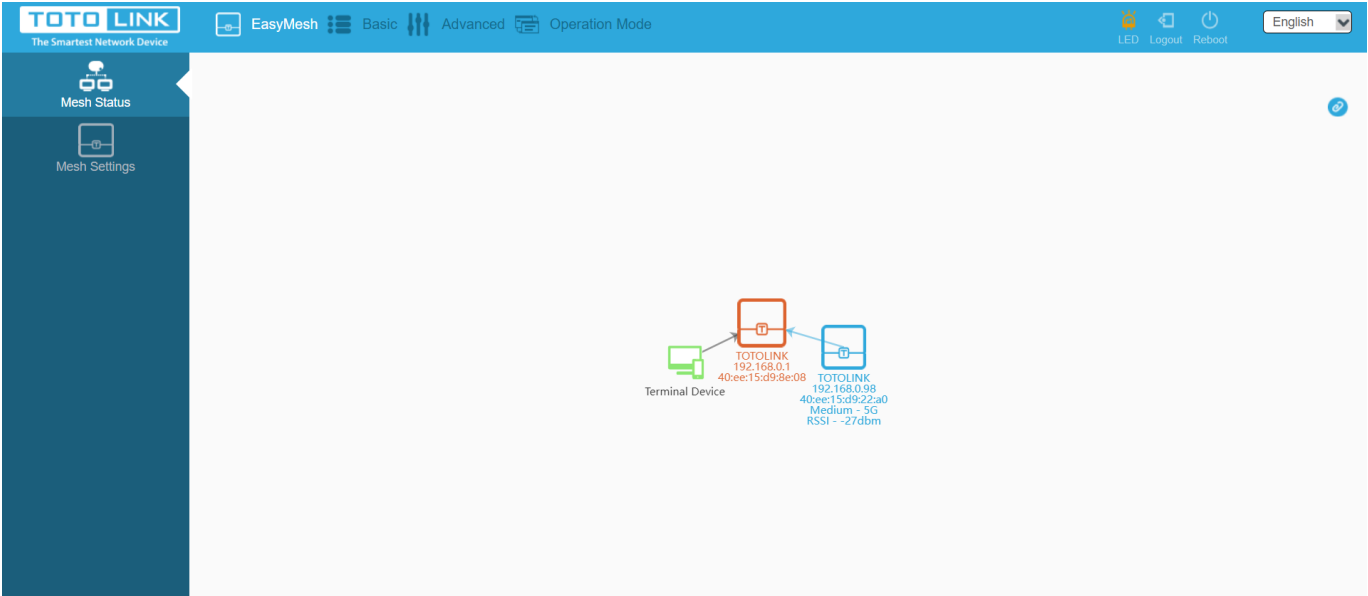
TOTO LINK
The Smartest Network Device

EasyMesh Basic Advanced Operation Mode

LED Logout Reboot

English

Mesh Status

Mesh Settings

TOTOLINK
192.168.0.1
40:ee:15:d9:8e:08

Terminal Device

TOTOLINK
192.168.0.98
40:ee:15:d9:22:a0
Medium - 5G
RSSI - -27dbm